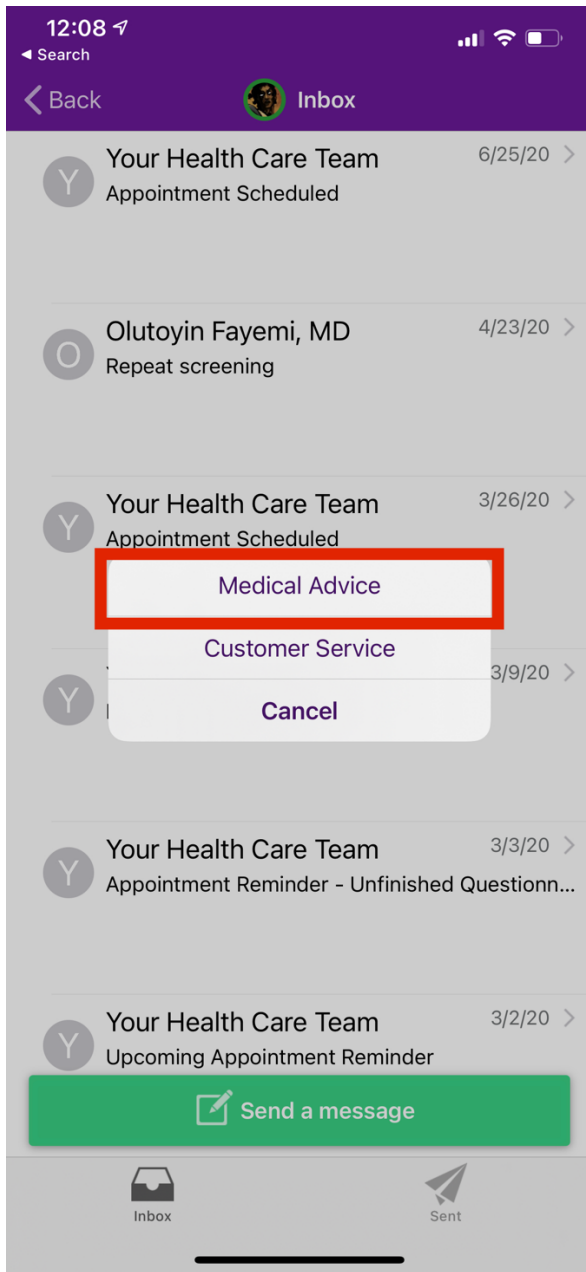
12:08
◀ Search

Back
Inbox

Y
Your Health Care Team
Appointment Scheduled
6/25/20

O
Olutoyin Fayemi, MD
Repeat screening
4/23/20

Y
Your Health Care Team
Appointment Scheduled
3/26/20

Medical Advice
Customer Service
Cancel

Y
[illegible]
3/9/20

Y
Your Health Care Team
Appointment Reminder - Unfinished Questionn...
3/3/20

Y
Your Health Care Team
Upcoming Appointment Reminder
3/2/20

Send a message

Inbox
Sent